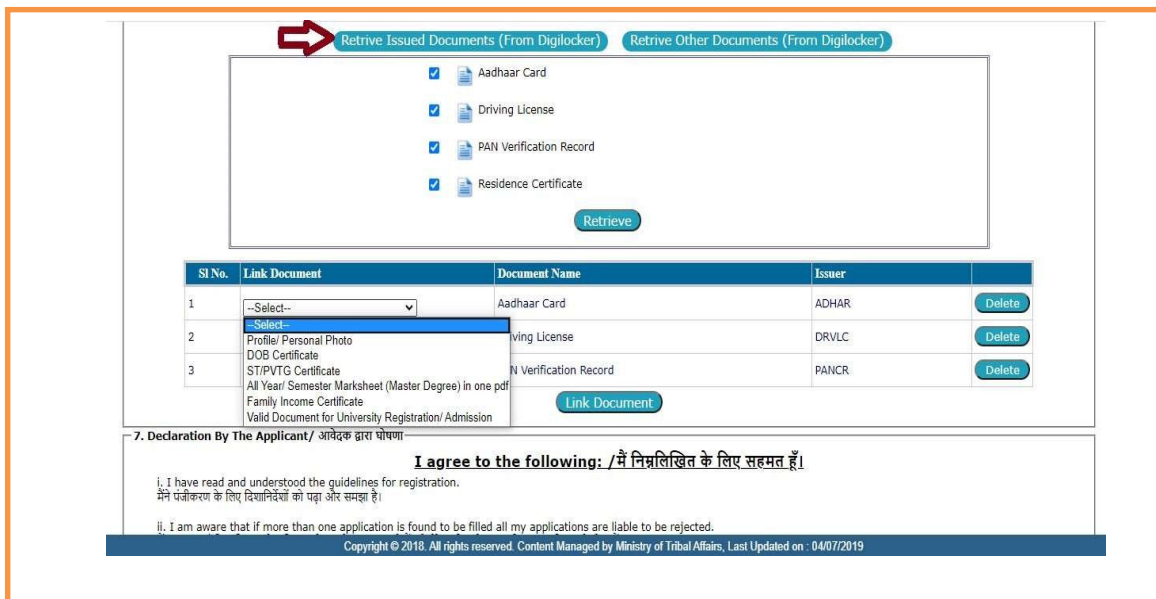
Retrive Issued Documents (From Digilocker) Retrive Other Documents (From Digilocker)

Aadhaar Card

Driving License

PAN Verification Record

Residence Certificate

Retrieve

| Sl No. | Link Document | Document Name | Issuer | |
|---|---|---|---|---|
| 1 | --Select-- | Aadhaar Card | ADHAR | Delete |
| 2 | | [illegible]iving License | DRVLC | Delete |
| 3 | | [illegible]N Verification Record | PANCR | Delete |

--Select--
Profile/ Personal Photo
DOB Certificate
ST/PVTG Certificate
All Year/ Semester Marksheet (Master Degree) in one pdf
Family Income Certificate
Valid Document for University Registration/ Admission

Link Document

7. Declaration By The Applicant/ आवेदक द्वारा घोषणा

I agree to the following: /मैं निम्नलिखित के लिए सहमत हूँ।

i. I have read and understood the guidelines for registration.
मैंने पंजीकरण के लिए दिशानिर्देशों को पढ़ा और समझा है।

ii. I am aware that if more than one application is found to be filled all my applications are liable to be rejected.

Copyright © 2018. All rights reserved. Content Managed by Ministry of Tribal Affairs, Last Updated on : 04/07/2019